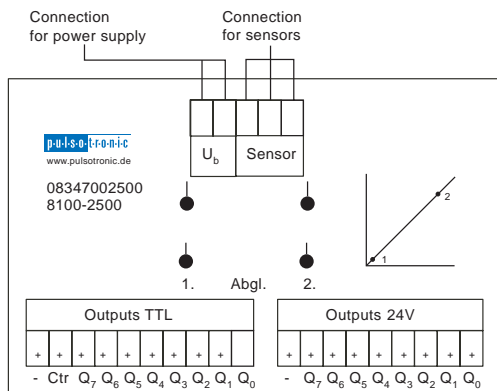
Connection for power supply

Connection for sensors

p·u·l·s·o·t·r·o·n·i·c
www.pulsotronic.de

08347002500
8100-2500

$U_b$

Sensor

2

1

1.

Abgl.

2.

Outputs TTL

+ + + + + + + + + +

- Ctr $Q_7$ $Q_6$ $Q_5$ $Q_4$ $Q_3$ $Q_2$ $Q_1$ $Q_0$

Outputs 24V

+ + + + + + + + +

- $Q_7$ $Q_6$ $Q_5$ $Q_4$ $Q_3$ $Q_2$ $Q_1$ $Q_0$